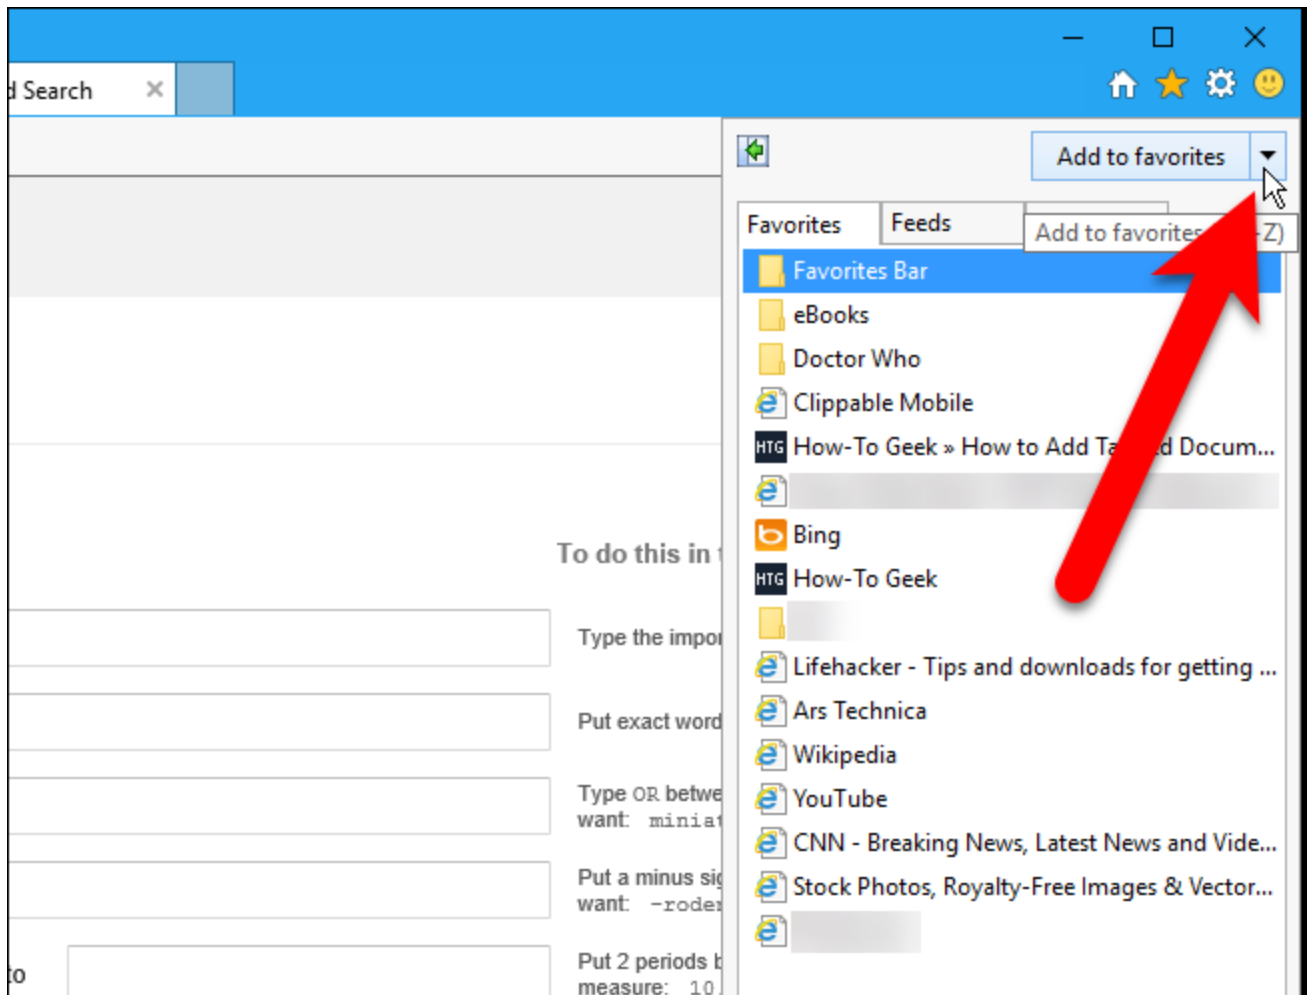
d Search ×

Add to favorites

Favorites
Feeds
Add to favorites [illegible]-Z)

Favorites Bar
eBooks
Doctor Who
Clippable Mobile
HTG How-To Geek » How to Add Ta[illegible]d Docum...
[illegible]
Bing
HTG How-To Geek
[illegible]
Lifehacker - Tips and downloads for getting ...
Ars Technica
Wikipedia
YouTube
CNN - Breaking News, Latest News and Vide...
Stock Photos, Royalty-Free Images & Vector...
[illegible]

To do this in t

Type the impor

Put exact word

Type OR betwe
want: miniat

Put a minus sig
want: -roder

to

Put 2 periods b
measure: 10